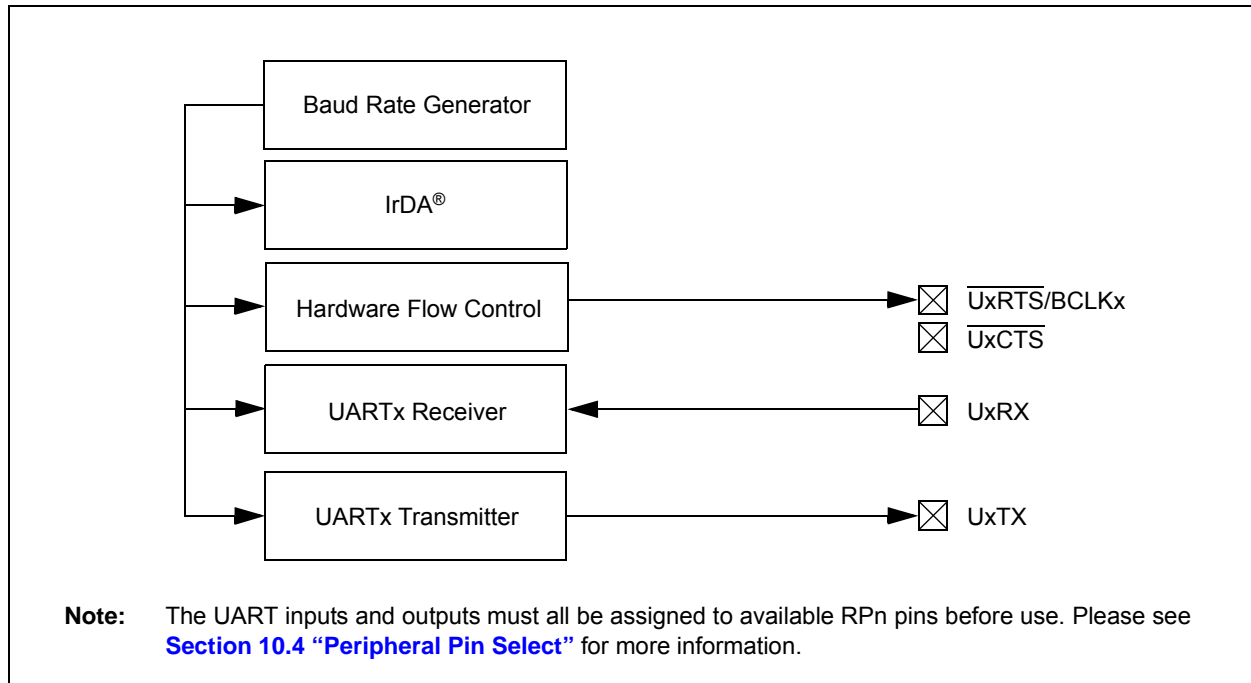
Baud Rate Generator

IrDA®

Hardware Flow Control

UARTx Receiver

UARTx Transmitter

$\overline{\text{UxRTS}}$/BCLKx

$\overline{\text{UxCTS}}$

UxRX

UxTX

**Note:** The UART inputs and outputs must all be assigned to available RPn pins before use. Please see **Section 10.4 "Peripheral Pin Select"** for more information.